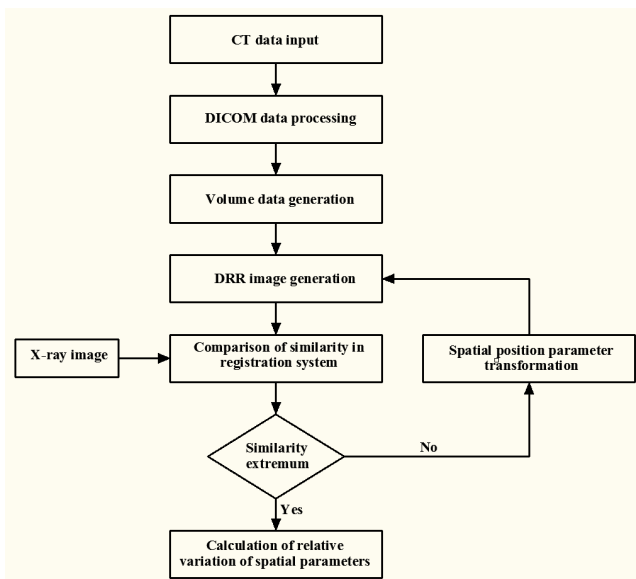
CT data input

DICOM data processing

Volume data generation

DRR image generation

X-ray image

Comparison of similarity in registration system

Spatial position parameter transformation

Similarity extremum

No

Yes

Calculation of relative variation of spatial parameters